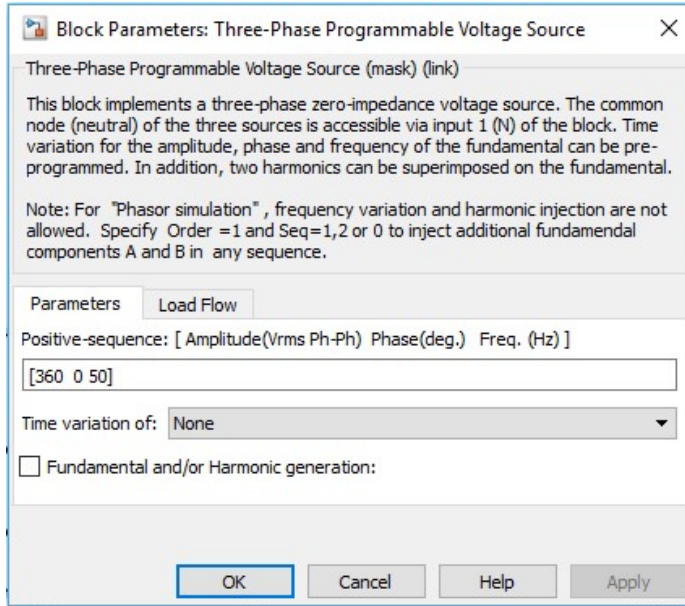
Block Parameters: Three-Phase Programmable Voltage Source

Three-Phase Programmable Voltage Source (mask) (link)

This block implements a three-phase zero-impedance voltage source. The common node (neutral) of the three sources is accessible via input 1 (N) of the block. Time variation for the amplitude, phase and frequency of the fundamental can be preprogrammed. In addition, two harmonics can be superimposed on the fundamental.

Note: For "Phasor simulation", frequency variation and harmonic injection are not allowed. Specify Order =1 and Seq=1,2 or 0 to inject additional fundamendal components A and B in any sequence.

Parameters | Load Flow

Positive-sequence: [ Amplitude(Vrms Ph-Ph) Phase(deg.) Freq. (Hz) ]

[360 0 50]

Time variation of: None

Fundamental and/or Harmonic generation:

OK | Cancel | Help | Apply